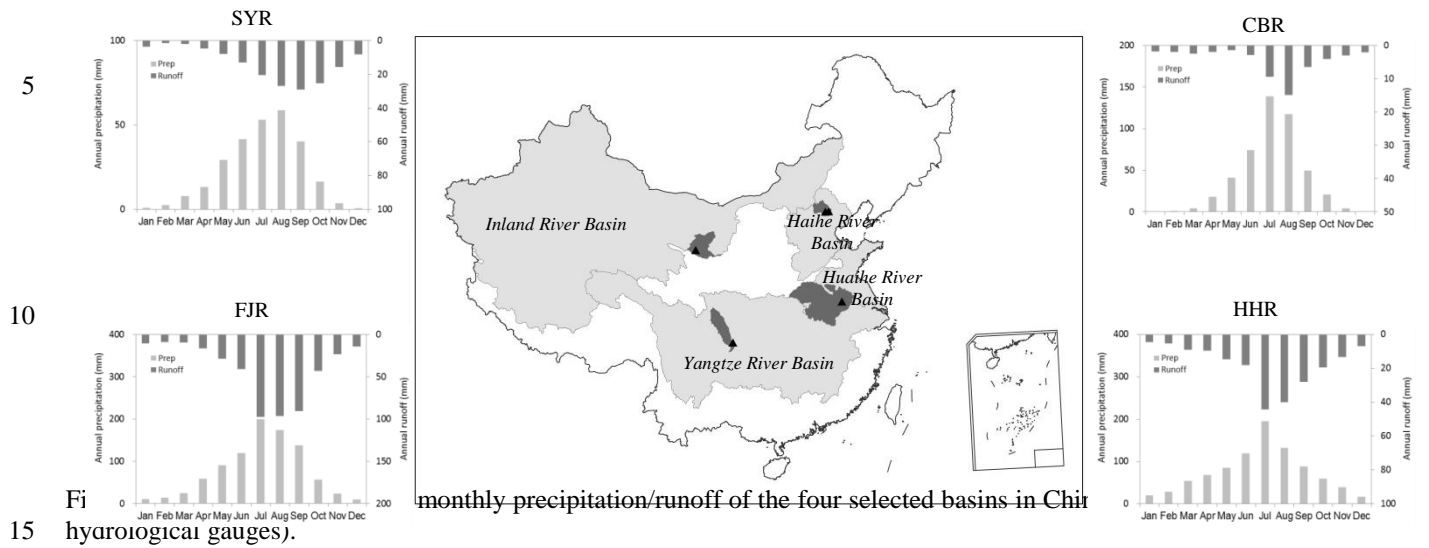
SYR

5

Prep
Runoff

Annual precipitation (mm)

Annual runoff (mm)

100
50
0

0
20
40
60
80
100

Jan Feb Mar Apr May Jun Jul Aug Sep Oct Nov Dec

Inland River Basin

Haihe River Basin

Huaihe River Basin

Yangtze River Basin

CBR

Prep
Runoff

Annual precipitation (mm)

Annual runoff (mm)

200
150
100
50
0

0
10
20
30
40
50

Jan Feb Mar Apr May Jun Jul Aug Sep Oct Nov Dec

10

FJR

Prep
Runoff

Annual precipitation (mm)

Annual runoff (mm)

400
300
200
100
0

0
50
100
150
200

Jan Feb Mar Apr May Jun Jul Aug Sep Oct Nov Dec

HHR

Prep
Runoff

Annual precipitation (mm)

Annual runoff (mm)

400
300
200
100
0

0
20
40
60
80
100

Jan Feb Mar Apr May Jun Jul Aug Sep Oct Nov Dec

Fi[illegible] monthly precipitation/runoff of the four selected basins in Chi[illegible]

15 hydrological gauges).